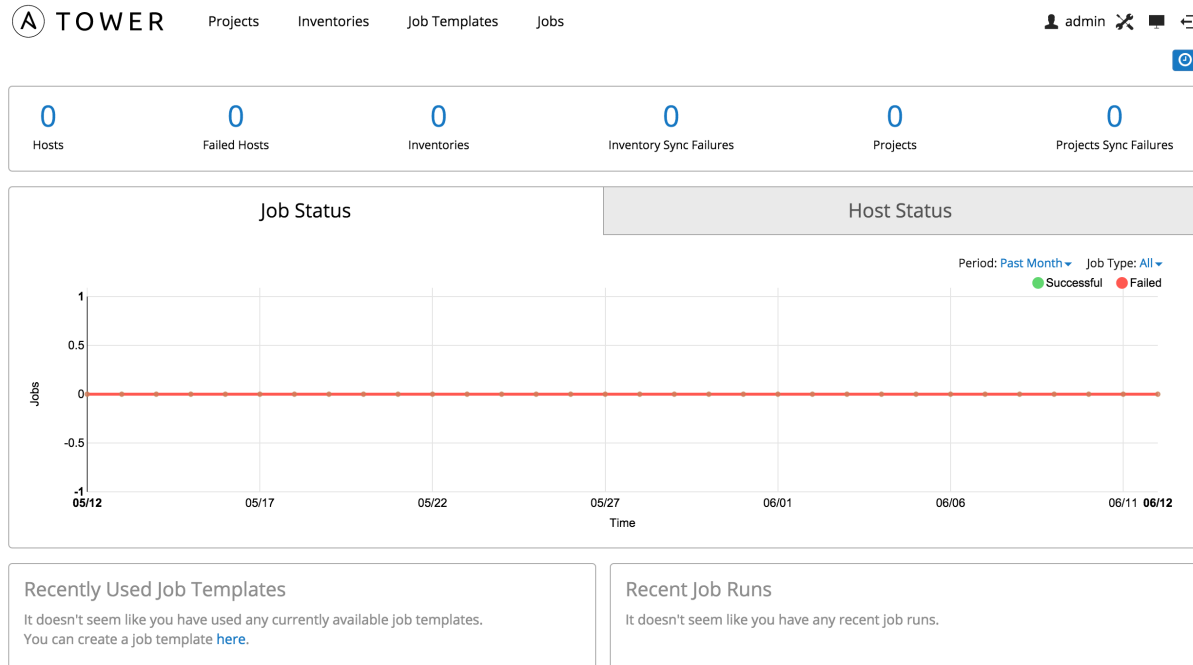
A TOWER Projects Inventories Job Templates Jobs admin

0
Hosts

0
Failed Hosts

0
Inventories

0
Inventory Sync Failures

0
Projects

0
Projects Sync Failures

Job Status

Host Status

Period: Past Month Job Type: All

Successful Failed

1
0.5
0
-0.5
-1

Jobs

05/12 05/17 05/22 05/27 06/01 06/06 06/11 06/12

Time

Recently Used Job Templates

It doesn't seem like you have used any currently available job templates. You can create a job template here.

Recent Job Runs

It doesn't seem like you have any recent job runs.